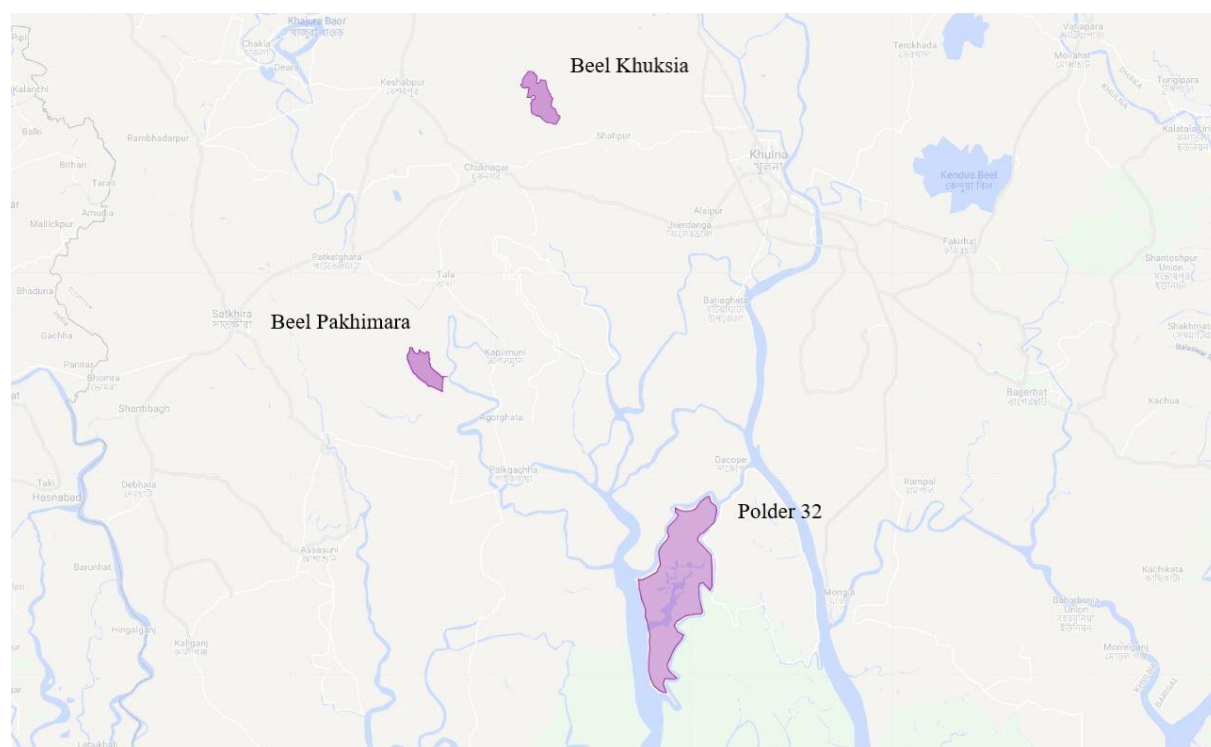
Beel Khuksia

Beel Pakhimara

Polder 32

Khajura Baor
Chakla
Keshabpur
Shahpur
Khulna
Terokhada
Mollahat
Vatiapara
Tungipara
Kalatala Union
Kendua Beel
Rambhadarpur
Chuknagar
Alaipur
Jhiterdanga
Fakirhat
Shantoshpur Union
Patkelghata
Tala
Satkhira
Batiaghata
Shakhmati
Kapilmuni
Bagerhat
Kachua
Shantibagh
Agorghata
Paikgachha
Dacope
Rampal
Debhata
Hasnabad
Taki
Assasuni
Barunhat
Hingalganj
Kaliganj
Mongla
Kachikata
Baharbonia Union
Morrelganj
Pigli
Kalanchi
Balki
Bithari
Tarali
Amudia
Mallickpur
Bhaduria
Gachha
Panitar
Bhomra
Deara